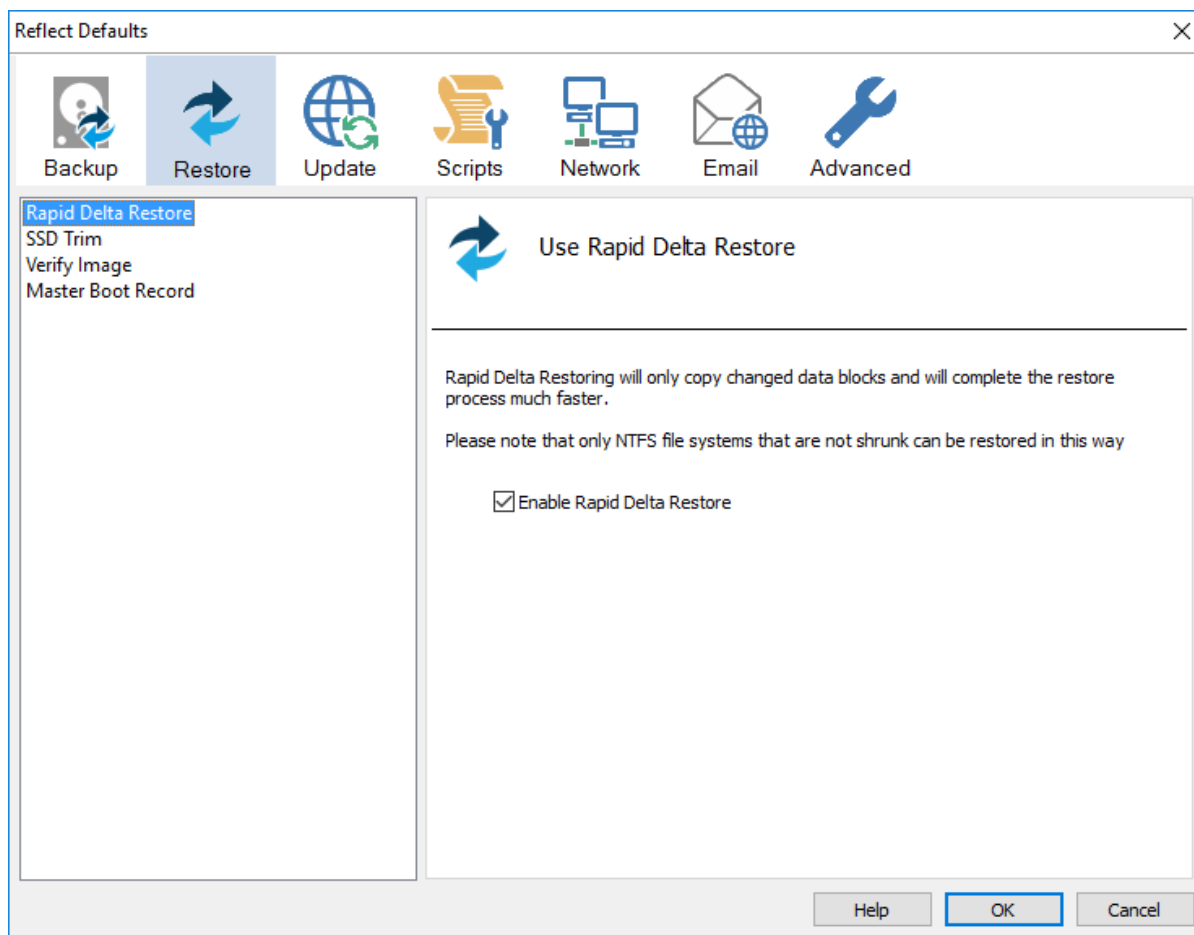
Reflect Defaults

Backup Restore Update Scripts Network Email Advanced

Rapid Delta Restore
SSD Trim
Verify Image
Master Boot Record

Use Rapid Delta Restore

Rapid Delta Restoring will only copy changed data blocks and will complete the restore process much faster.

Please note that only NTFS file systems that are not shrunk can be restored in this way

Enable Rapid Delta Restore

Help OK Cancel